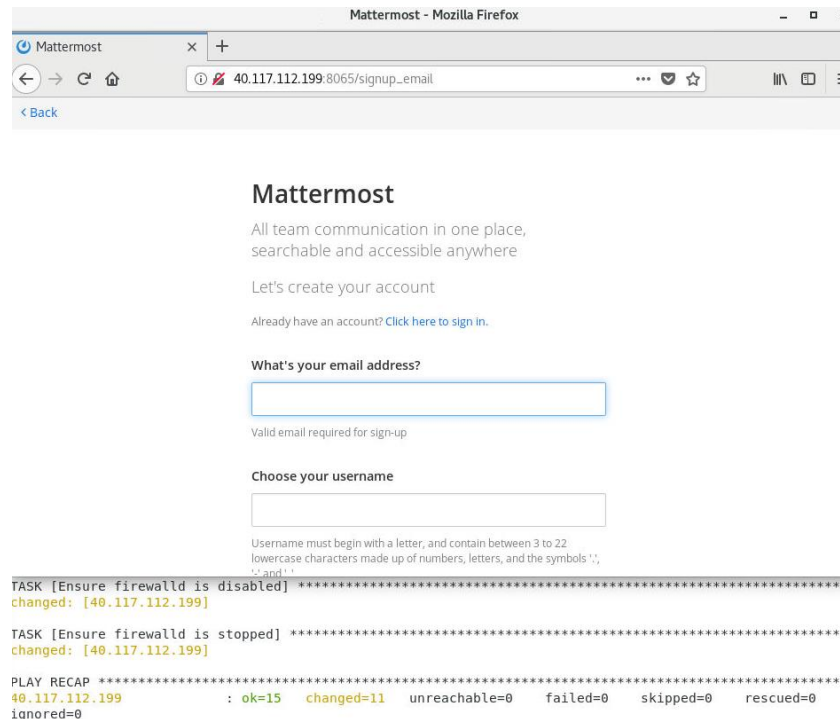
Mattermost - Mozilla Firefox

Mattermost

40.117.112.199:8065/signup_email

< Back

Mattermost

All team communication in one place, searchable and accessible anywhere

Let's create your account

Already have an account? Click here to sign in.

What's your email address?

Valid email required for sign-up

Choose your username

Username must begin with a letter, and contain between 3 to 22 lowercase characters made up of numbers, letters, and the symbols '.', '-' and '_'

TASK [Ensure firewalld is disabled] ************************************************************************
changed: [40.117.112.199]

TASK [Ensure firewalld is stopped] *************************************************************************
changed: [40.117.112.199]

PLAY RECAP *************************************************************************************************
40.117.112.199 : ok=15 changed=11 unreachable=0 failed=0 skipped=0 rescued=0 ignored=0